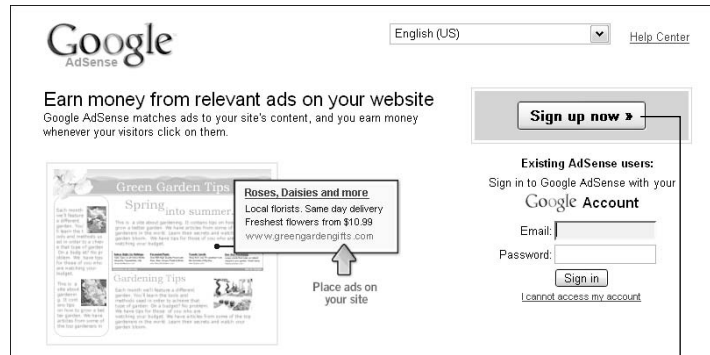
Google
AdSense

English (US)

Help Center

Earn money from relevant ads on your website
Google AdSense matches ads to your site's content, and you earn money whenever your visitors click on them.

Green Garden Tips

Spring into summer

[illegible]

Gardening Tips

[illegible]

Roses, Daisies and more
Local florists, Same day delivery
Freshest flowers from $10.99
www.greengardengifts.com

Place ads on your site

Sign up now »

Existing AdSense users:
Sign in to Google AdSense with your
Google Account

Email:
Password:
Sign in
I cannot access my account